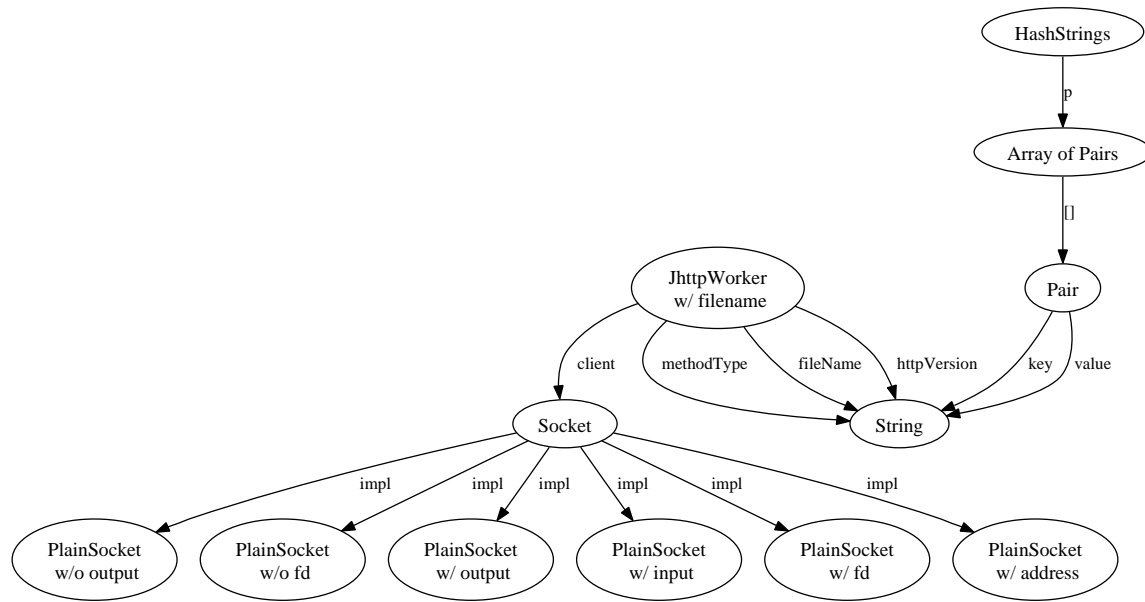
HashStrings

p

Array of Pairs

[]

Pair

JhttpWorker
w/ filename

client

methodType

fileName

httpVersion

key

value

Socket

String

impl

impl

impl

impl

impl

impl

PlainSocket
w/o output

PlainSocket
w/o fd

PlainSocket
w/ output

PlainSocket
w/ input

PlainSocket
w/ fd

PlainSocket
w/ address